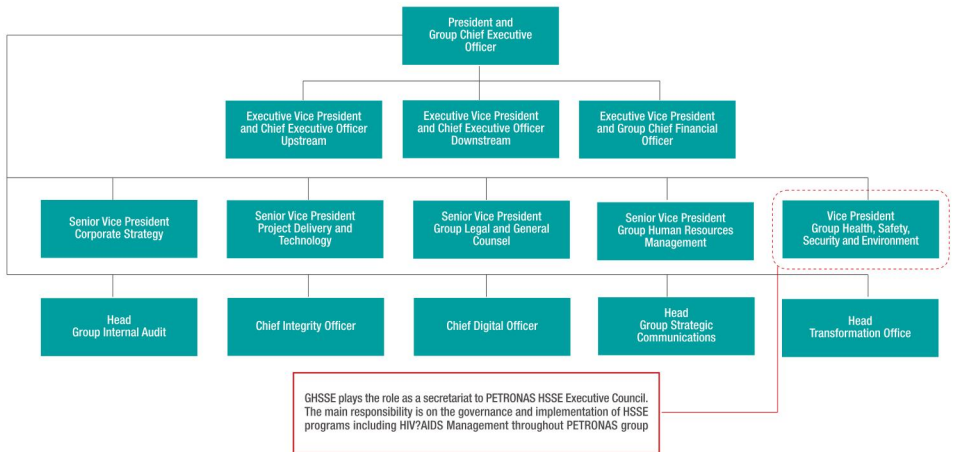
President and Group Chief Executive Officer

Executive Vice President and Chief Executive Officer Upstream

Executive Vice President and Chief Executive Officer Downstream

Executive Vice President and Group Chief Financial Officer

Senior Vice President Corporate Strategy

Senior Vice President Project Delivery and Technology

Senior Vice President Group Legal and General Counsel

Senior Vice President Group Human Resources Management

Vice President Group Health, Safety, Security and Environment

Head Group Internal Audit

Chief Integrity Officer

Chief Digital Officer

Head Group Strategic Communications

Head Transformation Office

GHSSE plays the role as a secretariat to PETRONAS HSSE Executive Council. The main responsibility is on the governance and implementation of HSSE programs including HIV?AIDS Management throughout PETRONAS group